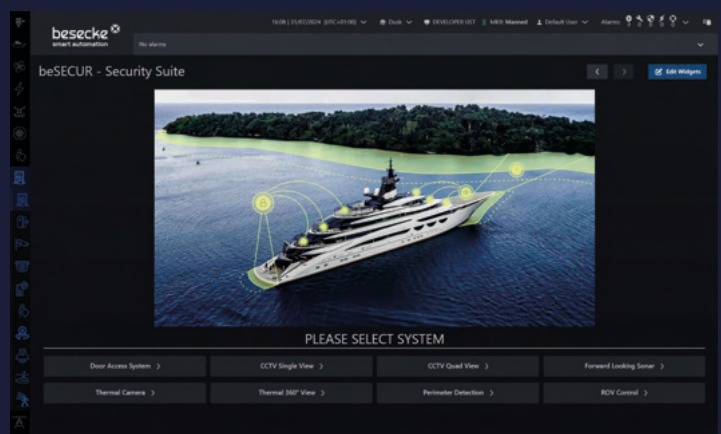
besecke
smart automation

16:08 | 01/02/2024 (UTC+01:00) Dusk DEVELOPER UST MKR: Manned Default User Alarms

No alarms

beSECUR - Security Suite

Edit Widgets

PLEASE SELECT SYSTEM

Door Access System >
CCTV Single View >
CCTV Quad View >
Forward Looking Sonar >
Thermal Camera >
Thermal 360° View >
Perimeter Detection >
ROV Control >